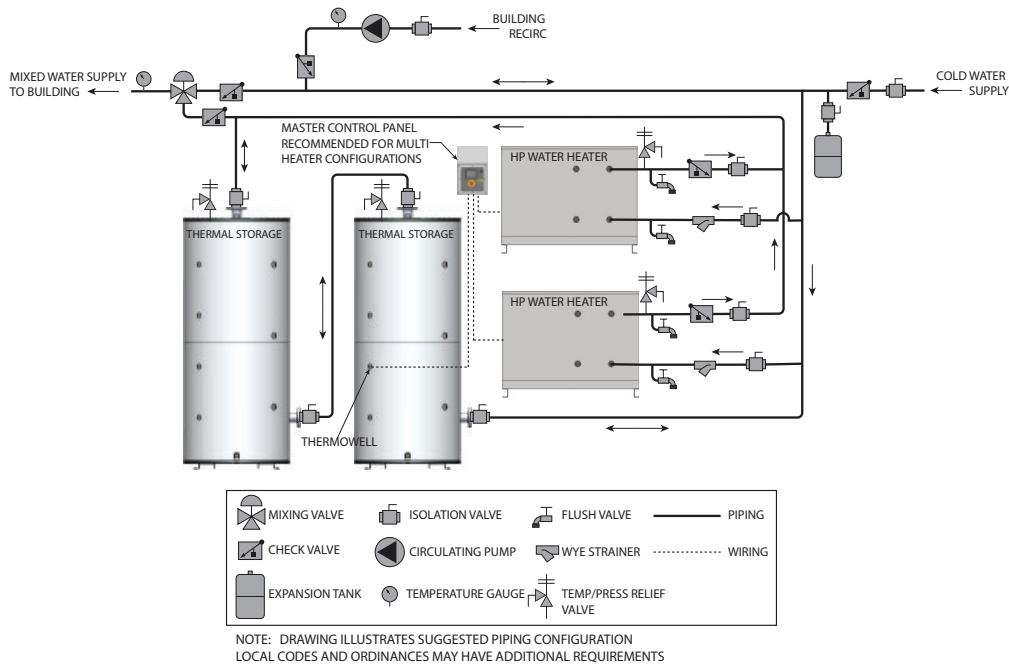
BUILDING RECIRC

MIXED WATER SUPPLY TO BUILDING

COLD WATER SUPPLY

MASTER CONTROL PANEL RECOMMENDED FOR MULTI HEATER CONFIGURATIONS

HP WATER HEATER

THERMAL STORAGE

THERMAL STORAGE

HP WATER HEATER

THERMOWELL

MIXING VALVE

ISOLATION VALVE

FLUSH VALVE

PIPING

CHECK VALVE

CIRCULATING PUMP

WYE STRAINER

WIRING

EXPANSION TANK

TEMPERATURE GAUGE

TEMP/PRESS RELIEF VALVE

NOTE: DRAWING ILLUSTRATES SUGGESTED PIPING CONFIGURATION
LOCAL CODES AND ORDINANCES MAY HAVE ADDITIONAL REQUIREMENTS